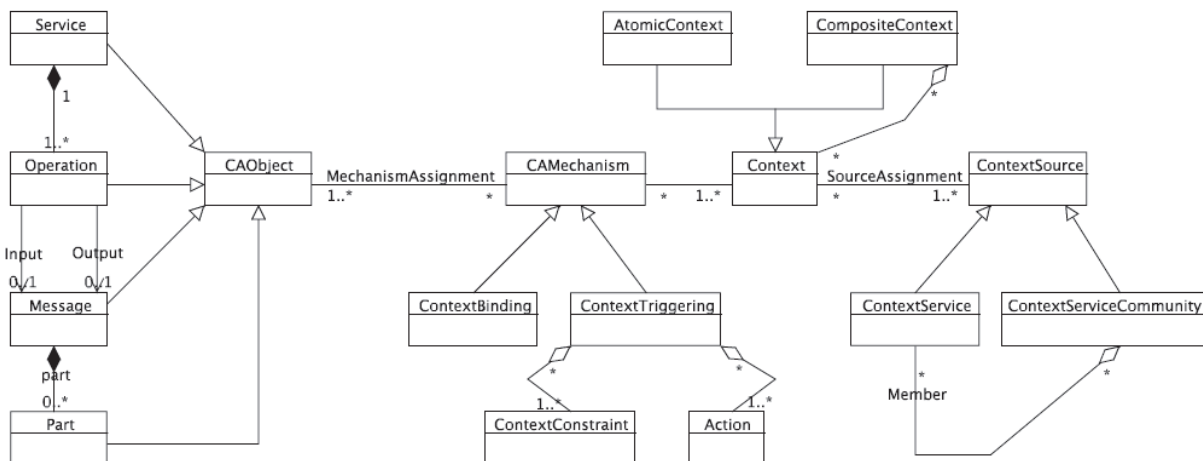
Service

1

1..*

Operation

CAObject

MechanismAssignment

1..*

*

CAMechanism

*

1..*

Context

AtomicContext

CompositeContext

*

*

SourceAssignment

*

1..*

ContextSource

Input

Output

0..1

0..1

Message

part

0..*

Part

ContextBinding

ContextTriggering

*

*

1..*

1..*

ContextConstraint

Action

ContextService

ContextServiceCommunity

*

Member

*